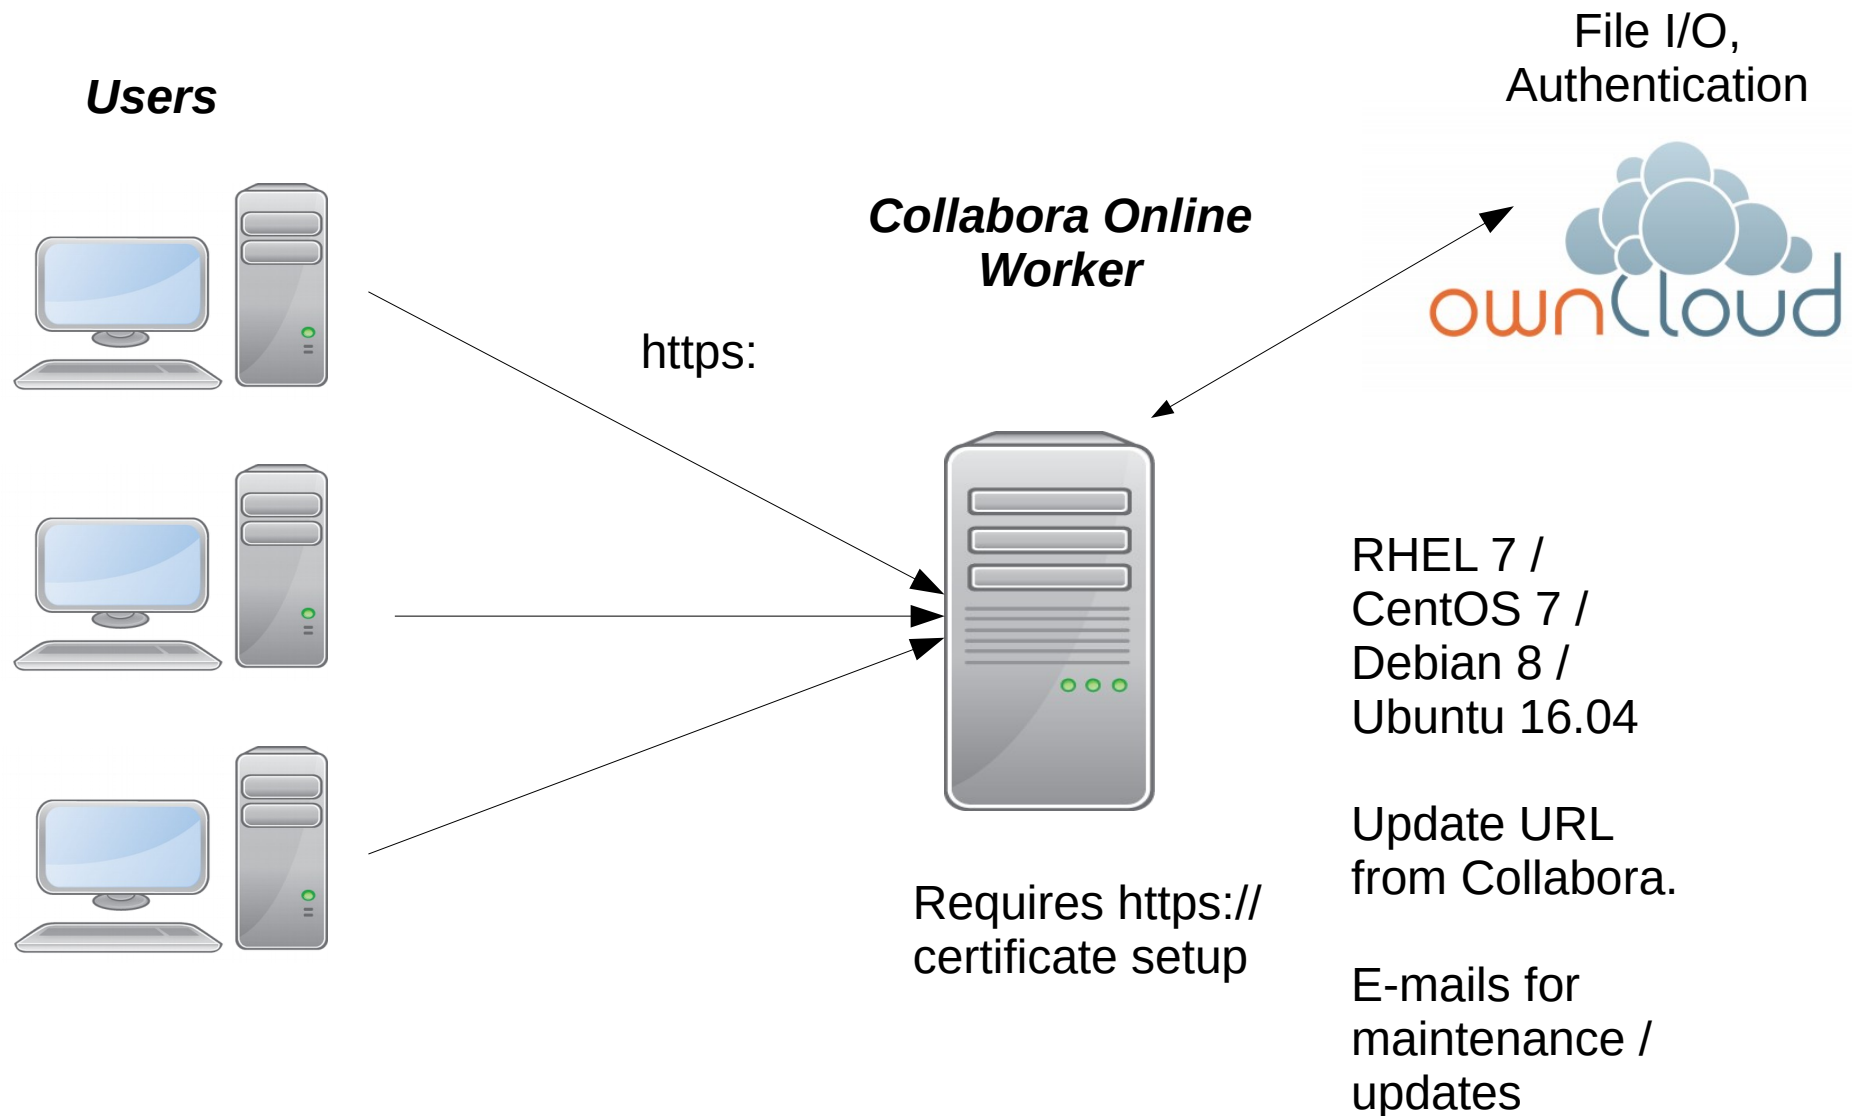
Users

File I/O, Authentication

Collabora Online Worker

ownCloud

https:

RHEL 7 / CentOS 7 / Debian 8 / Ubuntu 16.04

Update URL from Collabora.

E-mails for maintenance / updates

Requires https:// certificate setup